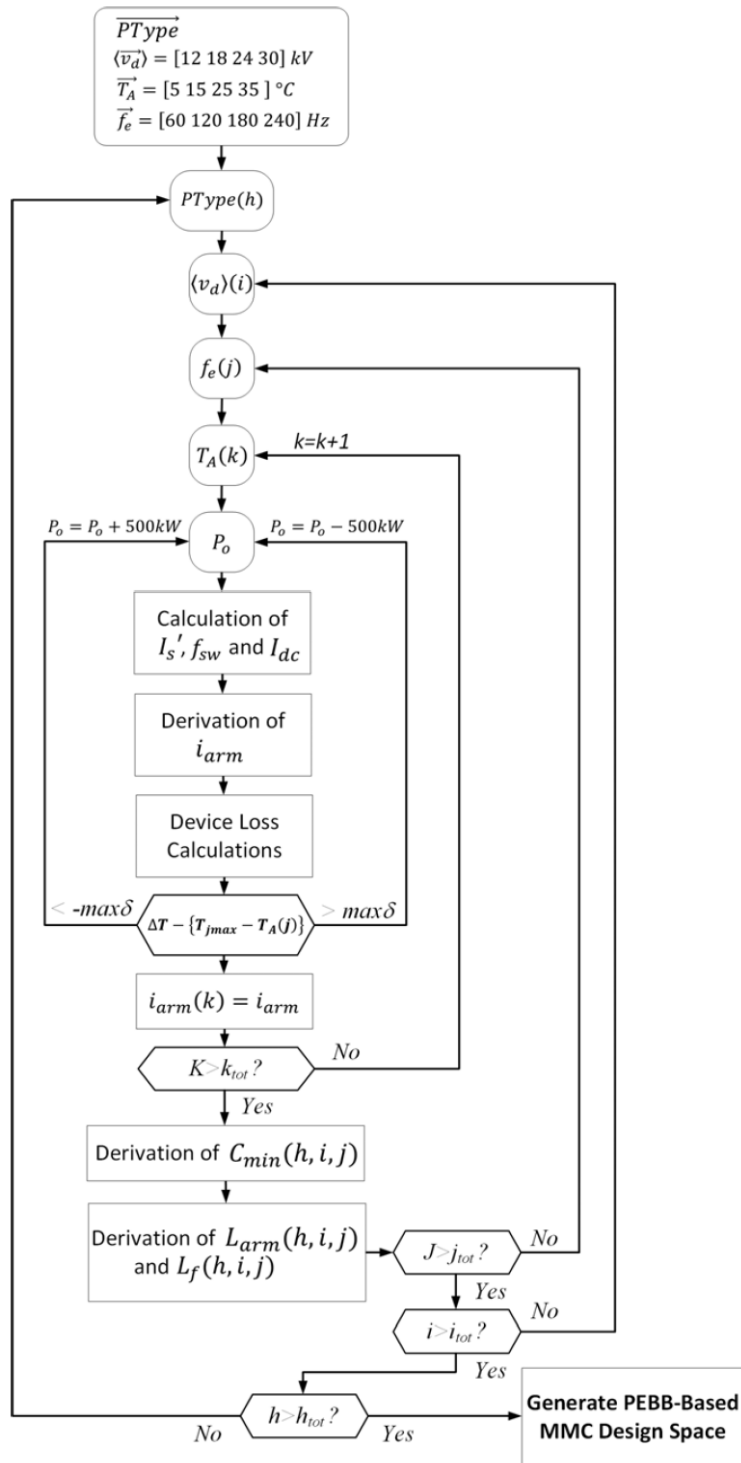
$\overrightarrow{PType}$
$\langle\overrightarrow{v_d}\rangle = [12\ 18\ 24\ 30]\ kV$
$\overrightarrow{T_A} = [5\ 15\ 25\ 35\ ]\ °C$
$\overrightarrow{f_e} = [60\ 120\ 180\ 240]\ Hz$

$PType(h)$

$\langle v_d\rangle(i)$

$f_e(j)$

$T_A(k)$

k=k+1

$P_o = P_o + 500kW$

$P_o$

$P_o = P_o - 500kW$

Calculation of $I_s'$, $f_{sw}$ and $I_{dc}$

Derivation of $i_{arm}$

Device Loss Calculations

< -max$\delta$

$\Delta T - \{T_{jmax} - T_A(j)\}$

> max$\delta$

$i_{arm}(k) = i_{arm}$

$K>k_{tot}$?

No

Yes

Derivation of $C_{min}(h,i,j)$

Derivation of $L_{arm}(h,i,j)$ and $L_f(h,i,j)$

$J>j_{tot}$?

No

Yes

$i>i_{tot}$?

No

Yes

No

$h>h_{tot}$?

Yes

Generate PEBB-Based MMC Design Space